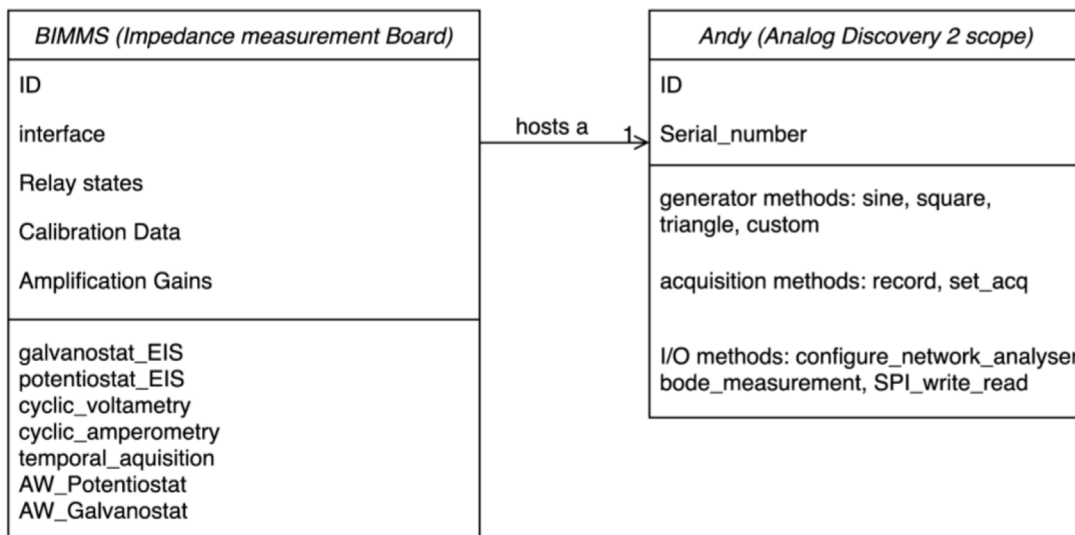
BIMMS (Impedance measurement Board)

ID

interface

Relay states

Calibration Data

Amplification Gains

galvanostat_EIS
potentiostat_EIS
cyclic_voltametry
cyclic_amperometry
temporal_aquisition
AW_Potentiostat
AW_Galvanostat

hosts a

1

Andy (Analog Discovery 2 scope)

ID

Serial_number

generator methods: sine, square, triangle, custom

acquisition methods: record, set_acq

I/O methods: configure_network_analyse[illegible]
bode_measurement, SPI_write_read